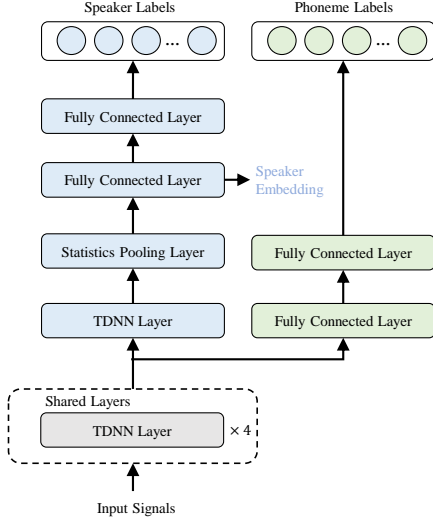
Speaker Labels

Phoneme Labels

...

...

Fully Connected Layer

Fully Connected Layer

Speaker Embedding

Statistics Pooling Layer

Fully Connected Layer

TDNN Layer

Fully Connected Layer

Shared Layers

TDNN Layer

$\times 4$

Input Signals